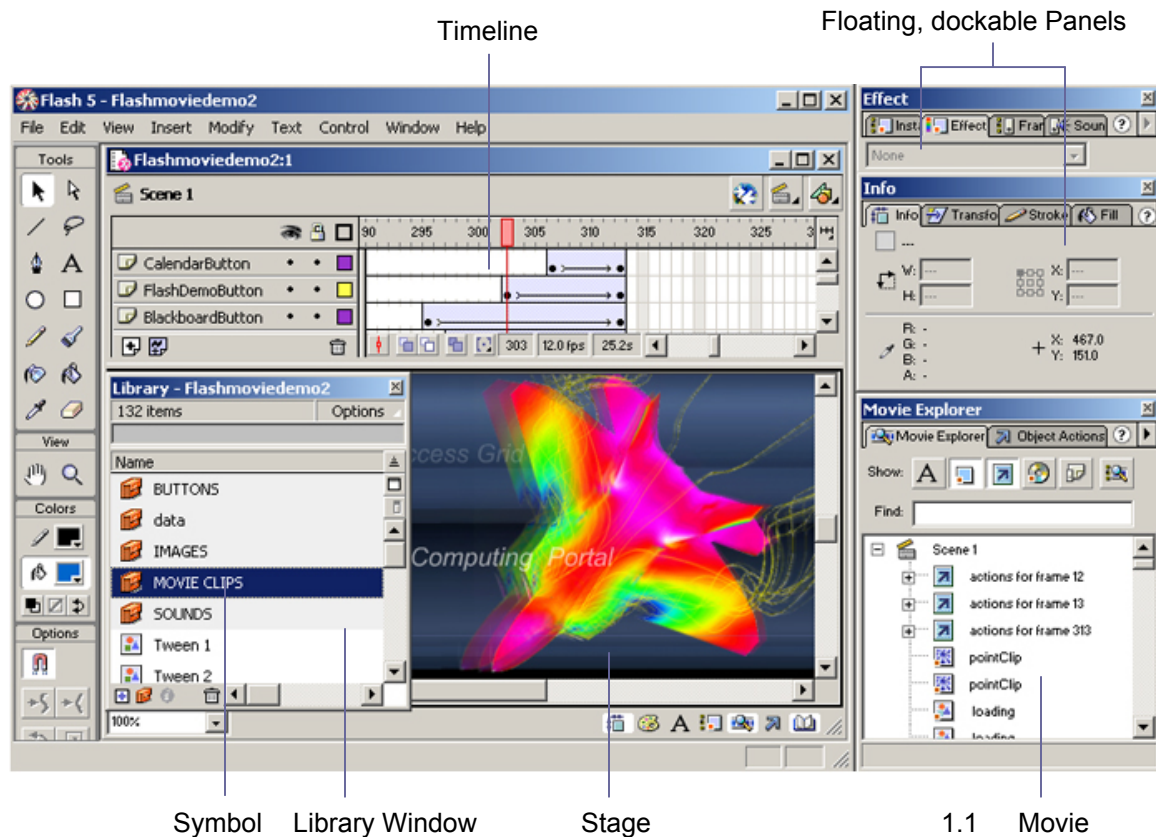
Timeline

Floating, dockable Panels

Flash 5 - Flashmoviedemo2

File Edit View Insert Modify Text Control Window Help

Tools

View

Colors

Options

Flashmoviedemo2:1

Scene 1

CalendarButton

FlashDemoButton

BlackboardButton

90 295 300 305 310 315 320 325

303 12.0 fps 25.2s

Library - Flashmoviedemo2

132 items

Options

Name

BUTTONS

data

IMAGES

MOVIE CLIPS

SOUNDS

Tween 1

Tween 2

ccess Grid

Computing Portal

100%

Effect

Inst Effect Fran Soun

None

Info

Info Transfo Stroke Fill

W:

H:

X:

Y:

R: -
G: -
B: -
A: -

X: 467.0
Y: 151.0

Movie Explorer

Movie Explorer Object Actions

Show:

Find:

Scene 1

actions for frame 12

actions for frame 13

actions for frame 313

pointClip

pointClip

loading

loading

Symbol Library Window Stage 1.1 Movie